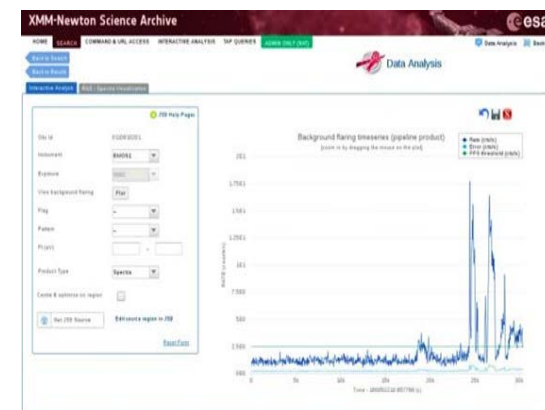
XMM-Newton Science Archive

esa

HOME SEARCH COMMAND & URL ACCESS INTERACTIVE ANALYSIS TAP QUERIES ADMIN ONLY (RAT)

Data Analysis

Back to Search

Back to Results

Interactive Analysis RGS - Spectra Visualisation

Data Analysis

JS9 Help Pages

Obs Id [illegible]

Instrument EMOS1

Exposure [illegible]

View background flaring Plot

Flag

Pattern

PI (eV) -

Product Type Spectra

Centre & aperture on region

Get JS9 Source

Edit source region in JS9

Reset Form

Background flaring timeseries (pipeline product)

[zoom in by dragging the mouse on the plot]

Rate (cts/s)

Error (cts/s)

FPS threshold (cts/s)

2E1

1.75E1

1.5E1

1.25E1

1E1

7.5E0

5E0

2.5E0

0E0

RATE (counts/s)

0 5k 10k 15k 20k 25k 30k 35k

Time - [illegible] (s)